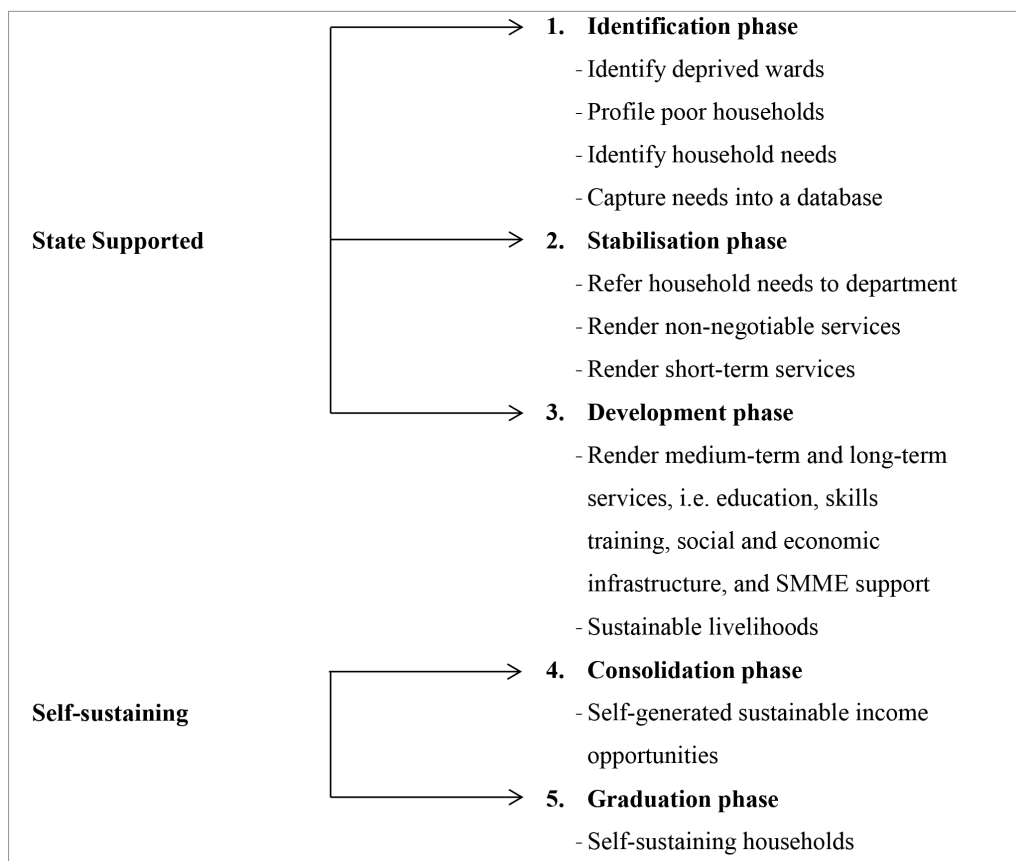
State Supported

1. Identification phase
- Identify deprived wards
- Profile poor households
- Identify household needs
- Capture needs into a database

2. Stabilisation phase
- Refer household needs to department
- Render non-negotiable services
- Render short-term services

3. Development phase
- Render medium-term and long-term services, i.e. education, skills training, social and economic infrastructure, and SMME support
- Sustainable livelihoods

Self-sustaining

4. Consolidation phase
- Self-generated sustainable income opportunities

5. Graduation phase
- Self-sustaining households